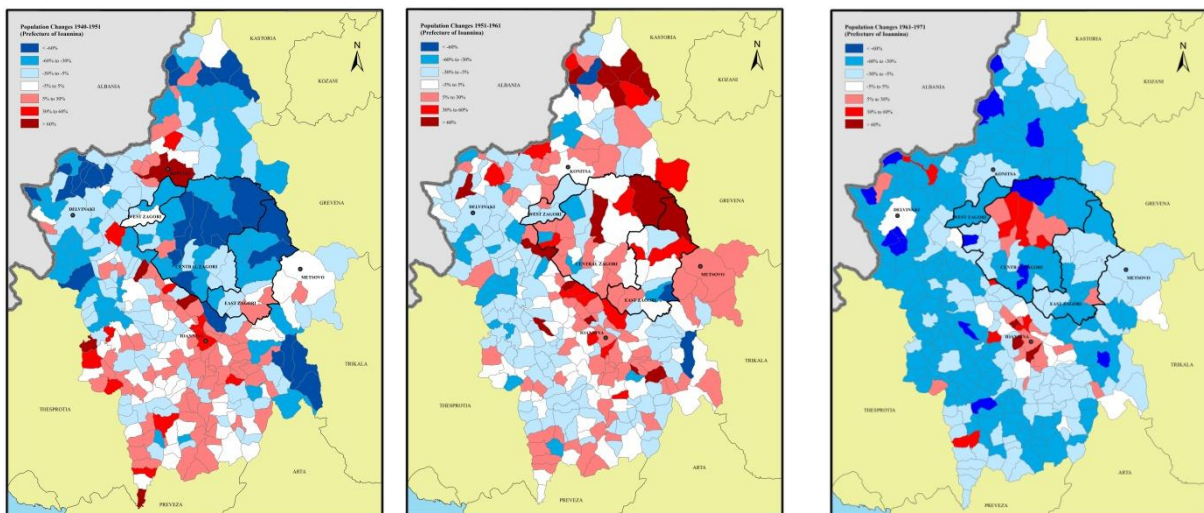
Population Changes 1940-1951
(Prefecture of Ioannina)

< -60%
-60% to -30%
-30% to -5%
-5% to 5%
5% to 30%
30% to 60%
> 60%

KASTORIA
N
KOZANI
ALBANIA
GREVENA
DELVINAKI
WEST ZAGORI
CENTRAL ZAGORI
METSOVO
EAST ZAGORI
IOANNINA
TRIKALA
THESPROTIA
ARTA
PREVEZA

Population Changes 1951-1961
(Prefecture of Ioannina)

< -60%
-60% to -30%
-30% to -5%
-5% to 5%
5% to 30%
30% to 60%
> 60%

KASTORIA
N
KOZANI
ALBANIA
KONITSA
GREVENA
DELVINAKI
WEST ZAGORI
CENTRAL ZAGORI
METSOVO
EAST ZAGORI
IOANNINA
TRIKALA
THESPROTIA
ARTA
PREVEZA

Population Changes 1961-1971
(Prefecture of Ioannina)

< -60%
-60% to -30%
-30% to -5%
-5% to 5%
5% to 30%
30% to 60%
> 60%

KASTORIA
N
KOZANI
ALBANIA
KONITSA
GREVENA
DELVINAKI
WEST ZAGORI
CENTRAL ZAGORI
METSOVO
EAST ZAGORI
IOANNINA
TRIKALA
THESPROTIA
ARTA
PREVEZA